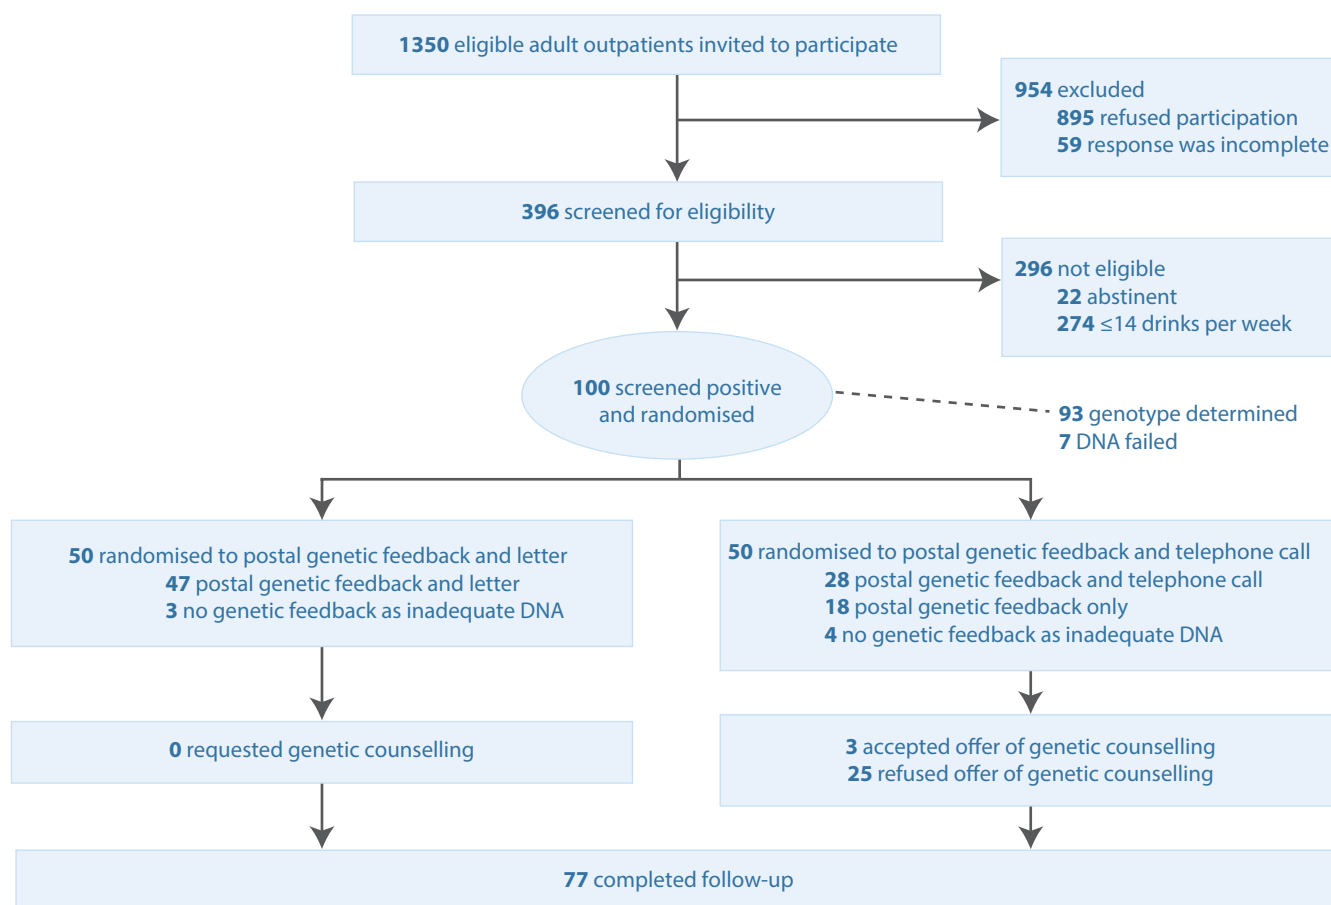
1350 eligible adult outpatients invited to participate

954 excluded
895 refused participation
59 response was incomplete

396 screened for eligibility

296 not eligible
22 abstinent
274 ≤14 drinks per week

100 screened positive and randomised

93 genotype determined
7 DNA failed

50 randomised to postal genetic feedback and letter
47 postal genetic feedback and letter
3 no genetic feedback as inadequate DNA

50 randomised to postal genetic feedback and telephone call
28 postal genetic feedback and telephone call
18 postal genetic feedback only
4 no genetic feedback as inadequate DNA

0 requested genetic counselling

3 accepted offer of genetic counselling
25 refused offer of genetic counselling

77 completed follow-up